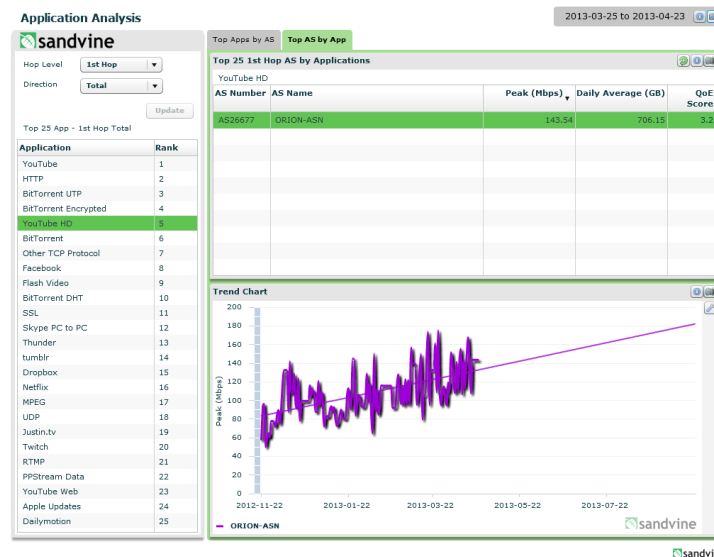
Application Analysis

2013-03-25 to 2013-04-23

sandvine

Hop Level 1st Hop

Direction Total

Update

Top 25 App - 1st Hop Total

| Application | Rank |
|---|---|
| YouTube | 1 |
| HTTP | 2 |
| BitTorrent UTP | 3 |
| BitTorrent Encrypted | 4 |
| YouTube HD | 5 |
| BitTorrent | 6 |
| Other TCP Protocol | 7 |
| Facebook | 8 |
| Flash Video | 9 |
| BitTorrent DHT | 10 |
| SSL | 11 |
| Skype PC to PC | 12 |
| Thunder | 13 |
| tumblr | 14 |
| Dropbox | 15 |
| Netflix | 16 |
| MPEG | 17 |
| UDP | 18 |
| Justin.tv | 19 |
| Twitch | 20 |
| RTMP | 21 |
| PPStream Data | 22 |
| YouTube Web | 23 |
| Apple Updates | 24 |
| Dailymotion | 25 |

Top Apps by AS | Top AS by App

Top 25 1st Hop AS by Applications

YouTube HD

| AS Number | AS Name | Peak (Mbps) | Daily Average (GB) | QoE Score |
|---|---|---|---|---|
| AS26677 | ORION-ASN | 143.54 | 706.15 | 3.2 |

Trend Chart

200
180
160
140
120
100
80
60
40
20
0

Peak (Mbps)

2012-11-22 2013-01-22 2013-03-22 2013-05-22 2013-07-22

ORION-ASN

sandvine

sandvi